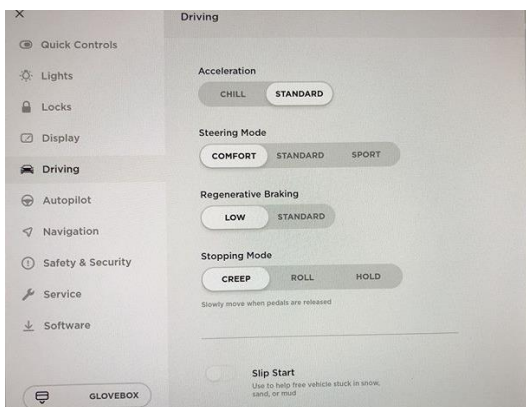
×

Quick Controls

Lights

Locks

Display

Driving

Autopilot

Navigation

Safety & Security

Service

Software

GLOVEBOX

Driving

Acceleration

CHILL STANDARD

Steering Mode

COMFORT STANDARD SPORT

Regenerative Braking

LOW STANDARD

Stopping Mode

CREEP ROLL HOLD

Slowly move when pedals are released

Slip Start

Use to help free vehicle stuck in snow, sand, or mud